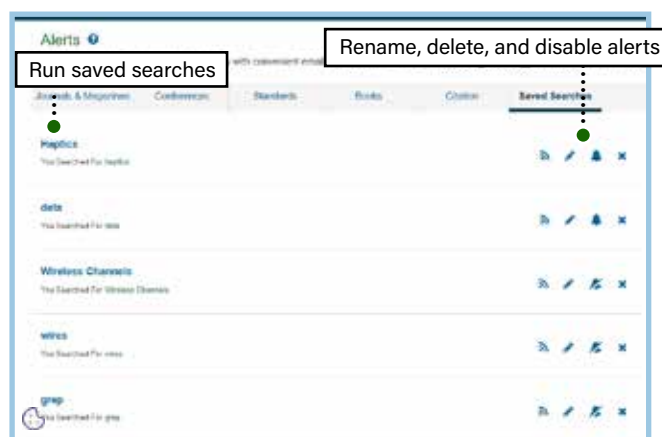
Alerts

Rename, delete, and disable alerts

Run saved searches

with convenient email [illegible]

Journals & Magazines | Conferences | Standards | Books | Citation | Saved Searches

Haptics
You Searched For haptics

data
You Searched For data

Wireless Channels
You Searched For Wireless Channels

wires
You Searched For wires

grep
You Searched For grep